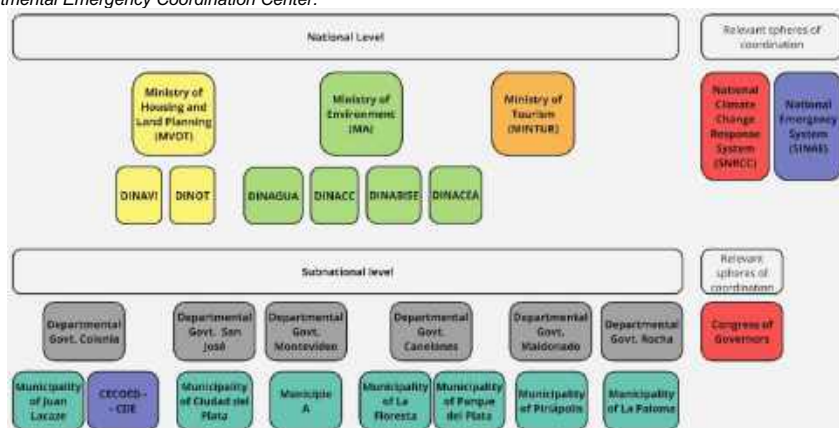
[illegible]rtmental Emergency Coordination Center.

National Level

Relevant spheres of coordination

Ministry of Housing and Land Planning (MVOT)

Ministry of Environment (MA)

Ministry of Tourism (MINTUR)

National Climate Change Response System (SNRCC)

National Emergency System (SINAE)

DINAVI

DINOT

DINAGUA

DINACC

DINABISE

DINACEA

Subnational level

Relevant spheres of coordination

Departmental Govt. Colonia

Departmental Govt. San José

Departmental Govt. Montevideo

Departmental Govt. Canelones

Departmental Govt. Maldonado

Departmental Govt. Rocha

Congress of Governors

Municipality of Juan Lacaze

CECOED - CDE

Municipality of Ciudad del Plata

Municipio A

Municipality of La Floresta

Municipality of Parque del Plata

Municipality of Piriápolis

Municipality of La Paloma